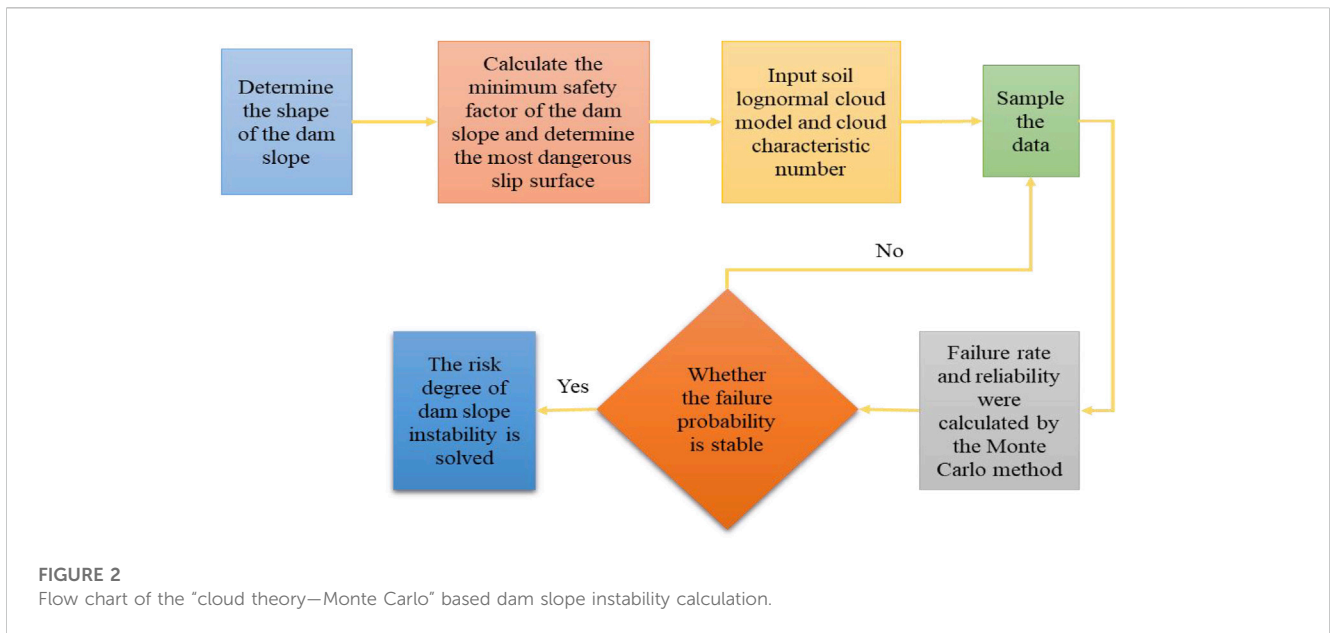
Determine the shape of the dam slope

Calculate the minimum safety factor of the dam slope and determine the most dangerous slip surface

Input soil lognormal cloud model and cloud characteristic number

Sample the data

No

The risk degree of dam slope instability is solved

Yes

Whether the failure probability is stable

Failure rate and reliability were calculated by the Monte Carlo method

FIGURE 2
Flow chart of the “cloud theory—Monte Carlo” based dam slope instability calculation.